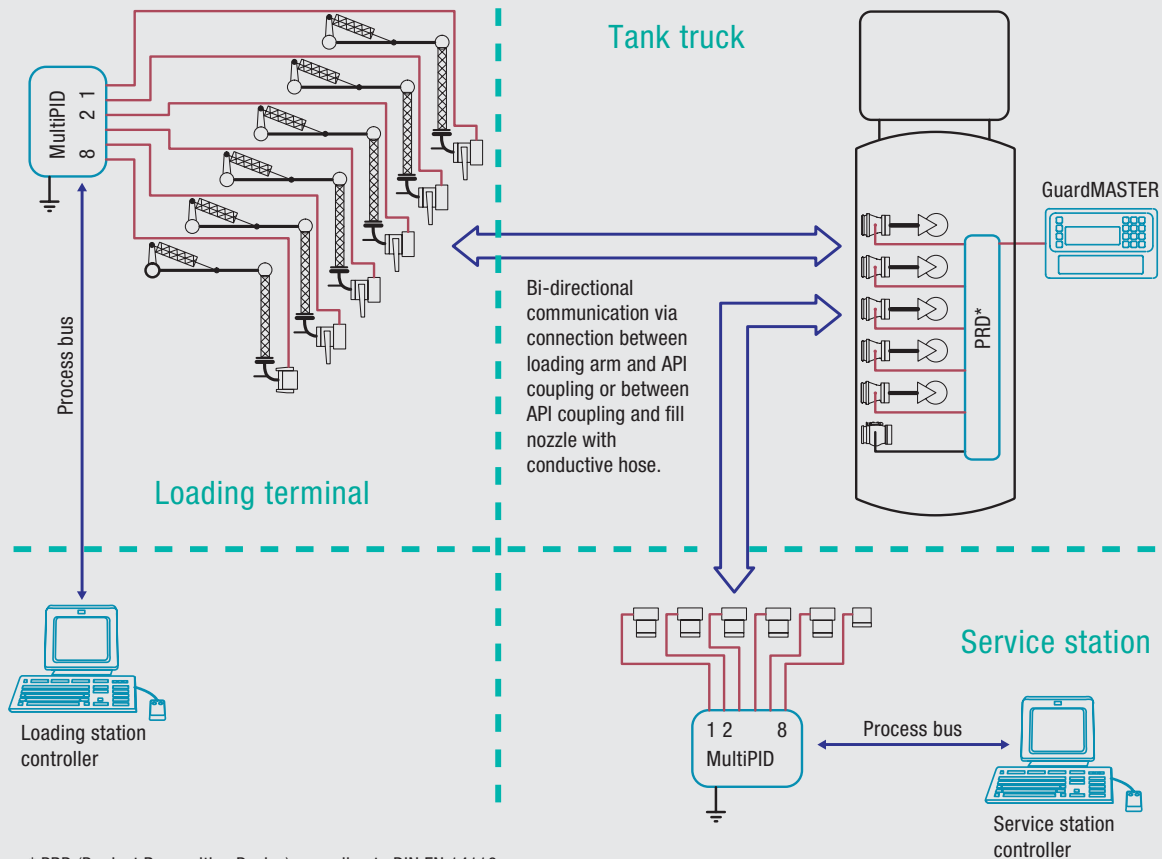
Tank truck

MultiPID
1
2
8

GuardMASTER

PRD*

Bi-directional communication via connection between loading arm and API coupling or between API coupling and fill nozzle with conductive hose.

Process bus

Loading terminal

Loading station controller

Service station

1 2 8
MultiPID

Process bus

Service station controller

* PRD (Product Recognition Device) according to DIN EN 14116